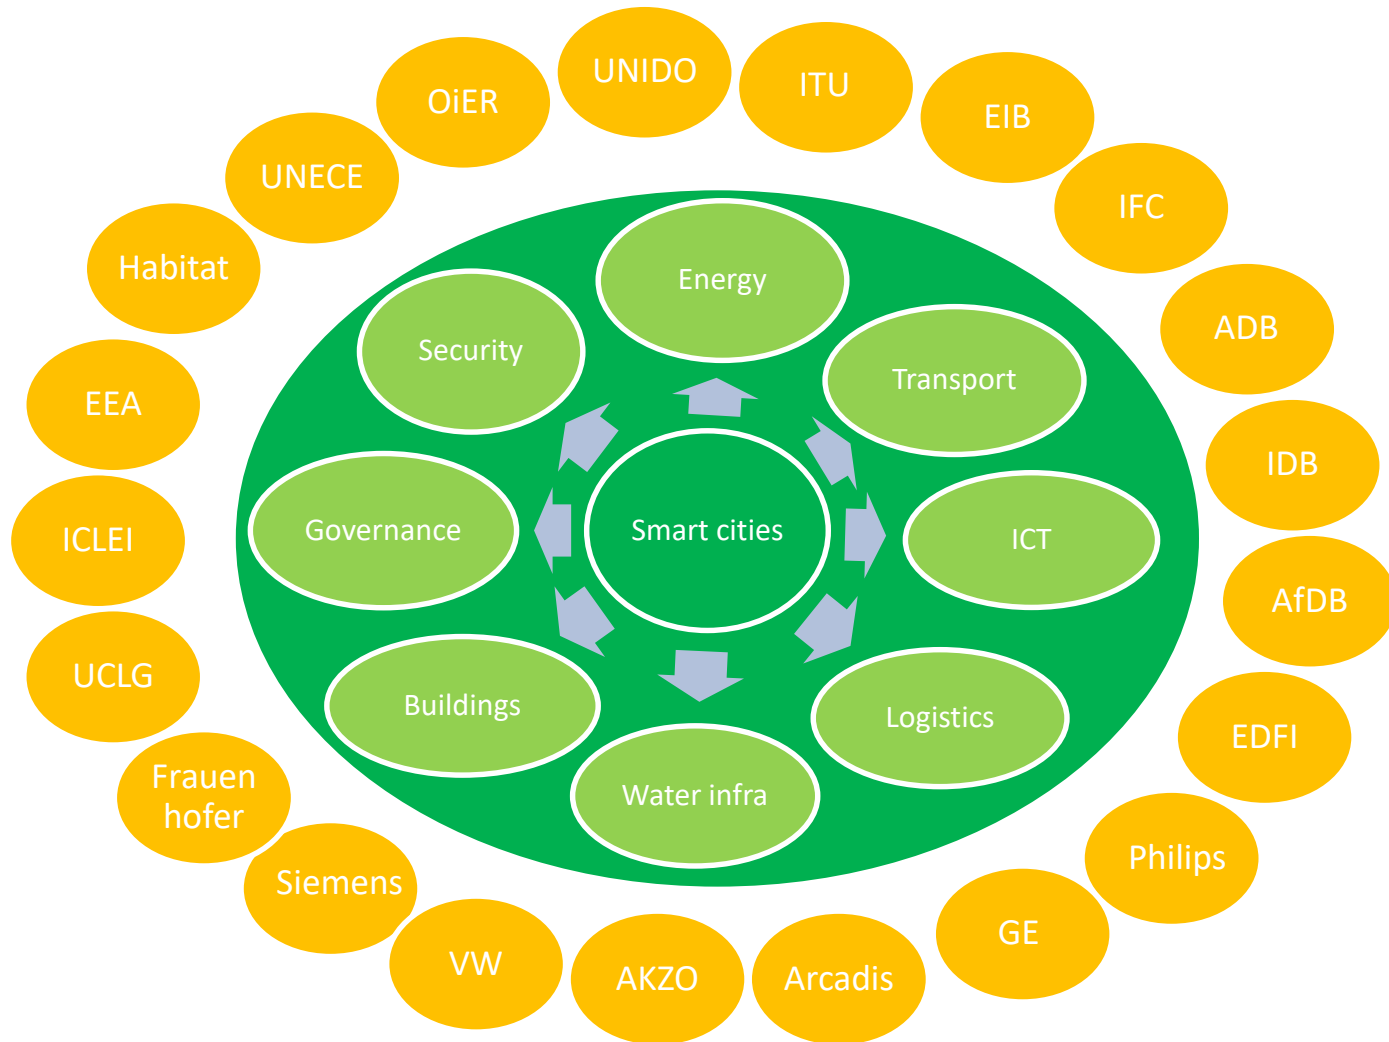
UNIDO

ITU

EIB

IFC

ADB

IDB

AfDB

EDFI

Philips

GE

Arcadis

AKZO

VW

Siemens

Frauen hofer

UCLG

ICLEI

EEA

Habitat

UNECE

OiER

Energy

Transport

ICT

Logistics

Water infra

Buildings

Governance

Security

Smart cities